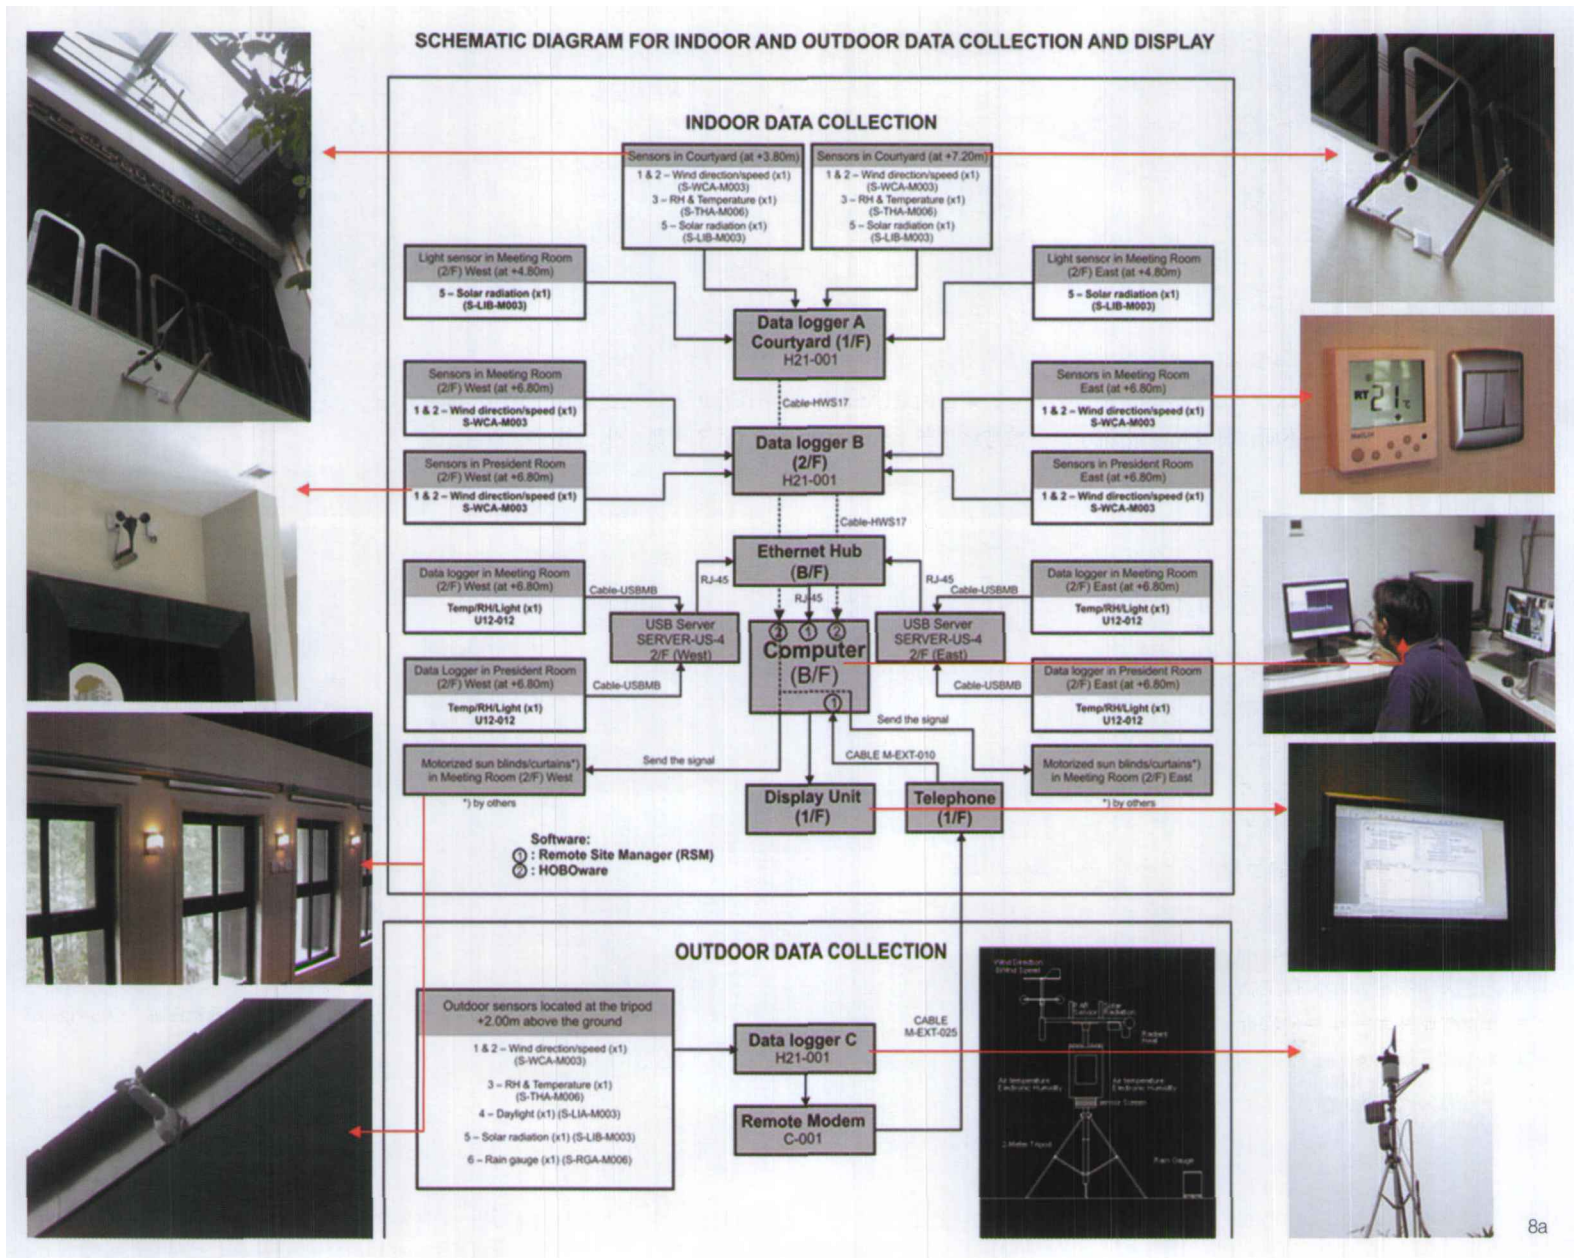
SCHEMATIC DIAGRAM FOR INDOOR AND OUTDOOR DATA COLLECTION AND DISPLAY

INDOOR DATA COLLECTION

Sensors in Courtyard (at +3.80m)
1 & 2 – Wind direction/speed (x1) (S-WCA-M003)
3 – RH & Temperature (x1) (S-THA-M006)
5 – Solar radiation (x1) (S-LIB-M003)

Sensors in Courtyard (at +7.20m)
1 & 2 – Wind direction/speed (x1) (S-WCA-M003)
3 – RH & Temperature (x1) (S-THA-M006)
5 – Solar radiation (x1) (S-LIB-M003)

Light sensor in Meeting Room (2/F) West (at +4.80m)
5 – Solar radiation (x1) (S-LIB-M003)

Light sensor in Meeting Room (2/F) East (at +4.80m)
5 – Solar radiation (x1) (S-LIB-M003)

Data logger A Courtyard (1/F) H21-001

Sensors in Meeting Room (2/F) West (at +6.80m)
1 & 2 – Wind direction/speed (x1) S-WCA-M003

Sensors in Meeting Room East (at +6.80m)
1 & 2 – Wind direction/speed (x1) S-WCA-M003

Cable-HWS17

Data logger B (2/F) H21-001

Sensors in President Room (2/F) West (at +6.80m)
1 & 2 – Wind direction/speed (x1) S-WCA-M003

Sensors in President Room East (at +6.80m)
1 & 2 – Wind direction/speed (x1) S-WCA-M003

Cable-HWS17

Ethernet Hub (B/F)

RJ-45 RJ-45 RJ-45

Data logger in Meeting Room (2/F) West (at +6.80m)
Temp/RH/Light (x1) U12-012

Cable-USBMB

Data logger in Meeting Room (2/F) East (at +6.80m)
Temp/RH/Light (x1) U12-012

USB Server SERVER-US-4 2/F (West)

② ① ②
Computer (B/F)
①

USB Server SERVER-US-4 2/F (East)

Data Logger in President Room (2/F) West (at +6.80m)
Temp/RH/Light (x1) U12-012

Cable-USBMB

Cable-USBMB

Data logger in President Room (2/F) East (at +6.80m)
Temp/RH/Light (x1) U12-012

Send the signal

Motorized sun blinds/curtains*) in Meeting Room (2/F) West
*) by others

Send the signal

CABLE M-EXT-010

Motorized sun blinds/curtains*) in Meeting Room (2/F) East
*) by others

Display Unit (1/F)

Telephone (1/F)

Software:
①: Remote Site Manager (RSM)
②: HOBOware

RT 21 °C

OUTDOOR DATA COLLECTION

Outdoor sensors located at the tripod +2.00m above the ground
1 & 2 – Wind direction/speed (x1) (S-WCA-M003)
3 – RH & Temperature (x1) (S-THA-M006)
4 – Daylight (x1) (S-LIA-M003)
5 – Solar radiation (x1) (S-LIB-M003)
6 – Rain gauge (x1) (S-RGA-M006)

Data logger C H21-001

CABLE M-EXT-025

Remote Modem C-001

Wind Direction & Wind Speed
Light Sensor
Solar Radiation
Radiant Front
Air temperature Electronic Humidity
Air temperature Electronic Humidity
Sensor Screen
2-Meter Tripod
Rain Gauge

8a